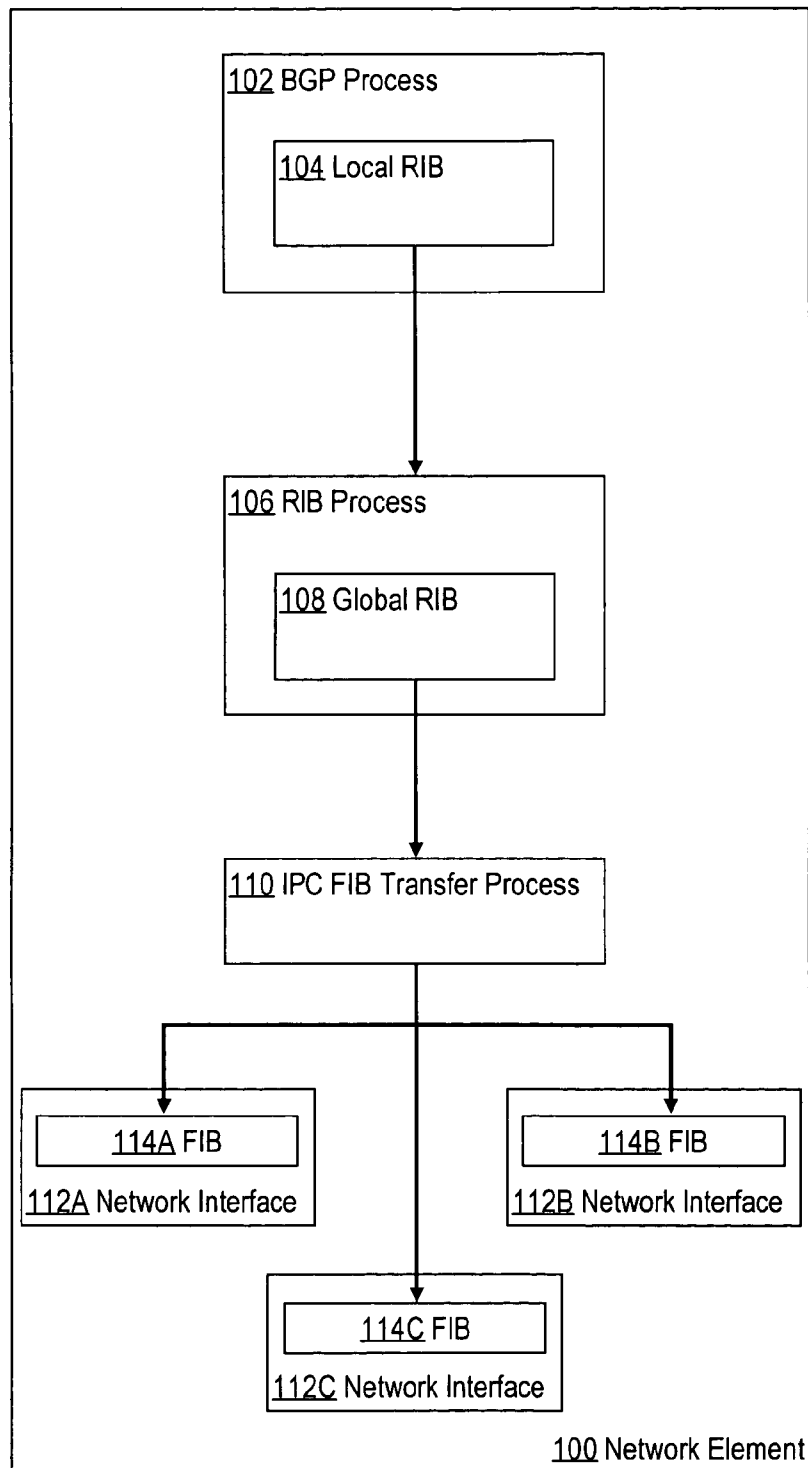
102 BGP Process

104 Local RIB

106 RIB Process

108 Global RIB

110 IPC FIB Transfer Process

114A FIB

112A Network Interface

114B FIB

112B Network Interface

114C FIB

112C Network Interface

100 Network Element